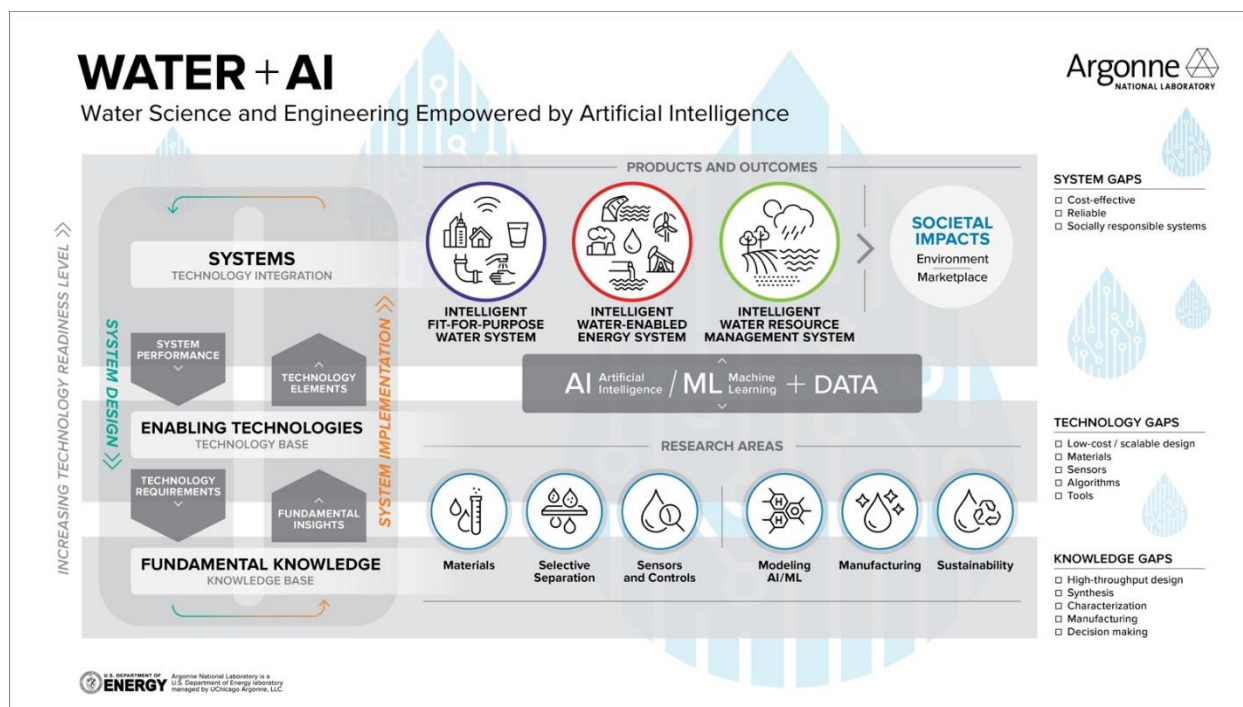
WATER + AI
Water Science and Engineering Empowered by Artificial Intelligence

Argonne NATIONAL LABORATORY

INCREASING TECHNOLOGY READINESS LEVEL

SYSTEM DESIGN

SYSTEM IMPLEMENTATION

SYSTEMS
TECHNOLOGY INTEGRATION

SYSTEM PERFORMANCE

TECHNOLOGY ELEMENTS

ENABLING TECHNOLOGIES
TECHNOLOGY BASE

TECHNOLOGY REQUIREMENTS

FUNDAMENTAL INSIGHTS

FUNDAMENTAL KNOWLEDGE
KNOWLEDGE BASE

PRODUCTS AND OUTCOMES

INTELLIGENT FIT-FOR-PURPOSE WATER SYSTEM

INTELLIGENT WATER-ENABLED ENERGY SYSTEM

INTELLIGENT WATER RESOURCE MANAGEMENT SYSTEM

SOCIETAL IMPACTS
Environment
Marketplace

AI Artificial Intelligence / ML Machine Learning + DATA

RESEARCH AREAS

Materials

Selective Separation

Sensors and Controls

Modeling AI/ML

Manufacturing

Sustainability

SYSTEM GAPS
☐ Cost-effective
☐ Reliable
☐ Socially responsible systems

TECHNOLOGY GAPS
☐ Low-cost / scalable design
☐ Materials
☐ Sensors
☐ Algorithms
☐ Tools

KNOWLEDGE GAPS
☐ High-throughput design
☐ Synthesis
☐ Characterization
☐ Manufacturing
☐ Decision making

U.S. DEPARTMENT OF ENERGY

Argonne National Laboratory is a U.S. Department of Energy laboratory managed by UChicago Argonne, LLC.